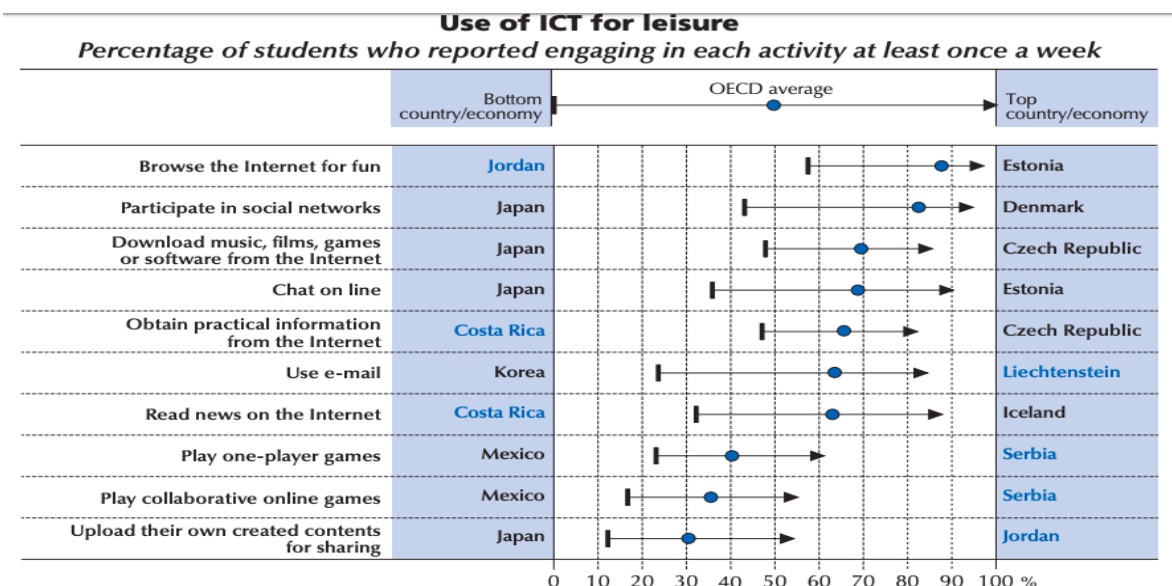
Use of ICT for leisure

Percentage of students who reported engaging in each activity at least once a week

| | Bottom country/economy | OECD average | Top country/economy |
|---|---|---|---|
| Browse the Internet for fun | Jordan | | Estonia |
| Participate in social networks | Japan | | Denmark |
| Download music, films, games or software from the Internet | Japan | | Czech Republic |
| Chat on line | Japan | | Estonia |
| Obtain practical information from the Internet | Costa Rica | | Czech Republic |
| Use e-mail | Korea | | Liechtenstein |
| Read news on the Internet | Costa Rica | | Iceland |
| Play one-player games | Mexico | | Serbia |
| Play collaborative online games | Mexico | | Serbia |
| Upload their own created contents for sharing | Japan | | Jordan |

0 10 20 30 40 50 60 70 80 90 100 %